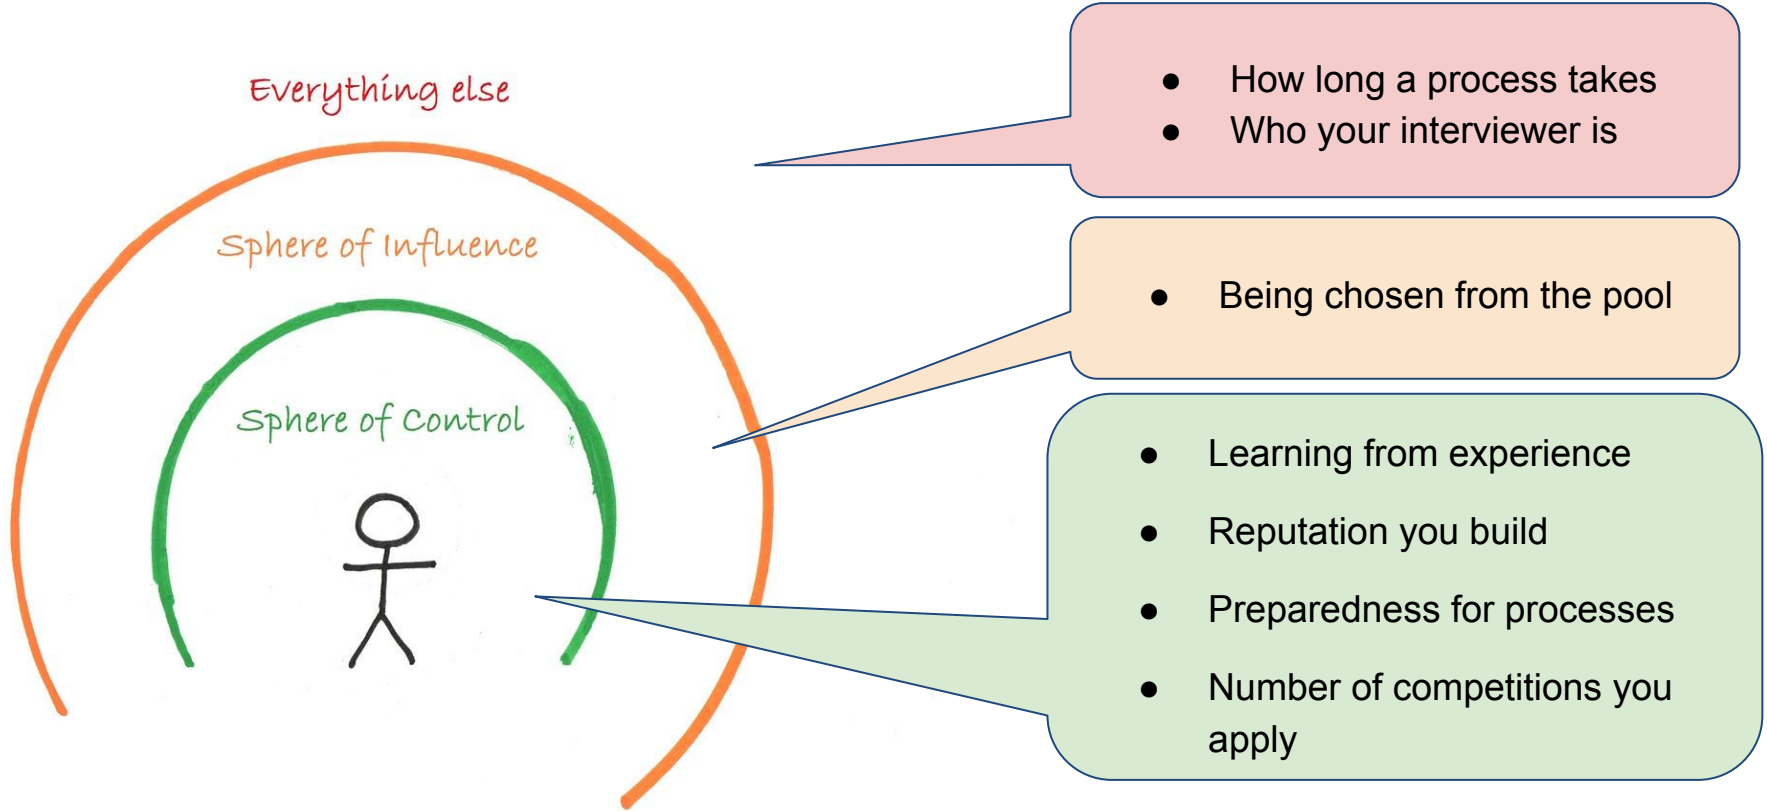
Everything else

Sphere of Influence

Sphere of Control

- How long a process takes
- Who your interviewer is

- Being chosen from the pool

- Learning from experience
- Reputation you build
- Preparedness for processes
- Number of competitions you apply